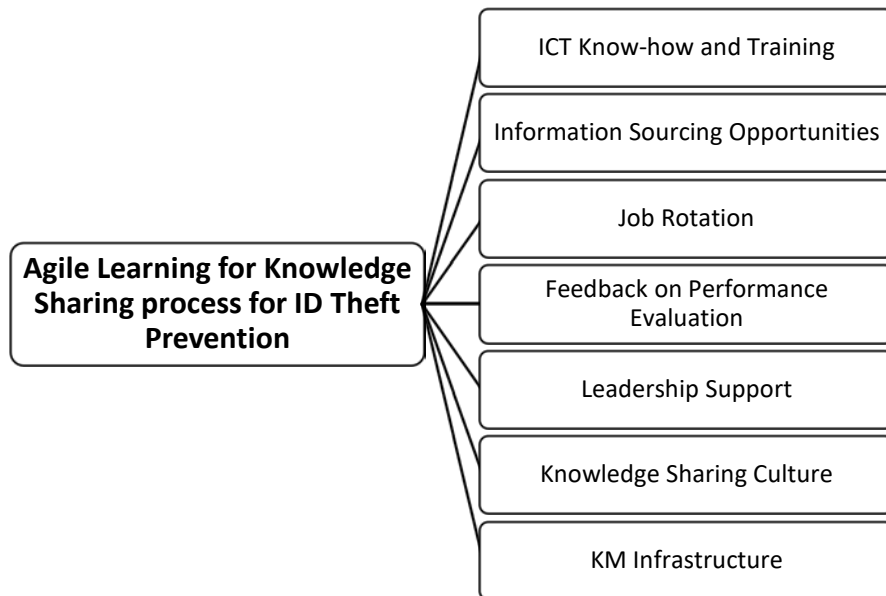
Agile Learning for Knowledge Sharing process for ID Theft Prevention

ICT Know-how and Training

Information Sourcing Opportunities

Job Rotation

Feedback on Performance Evaluation

Leadership Support

Knowledge Sharing Culture

KM Infrastructure